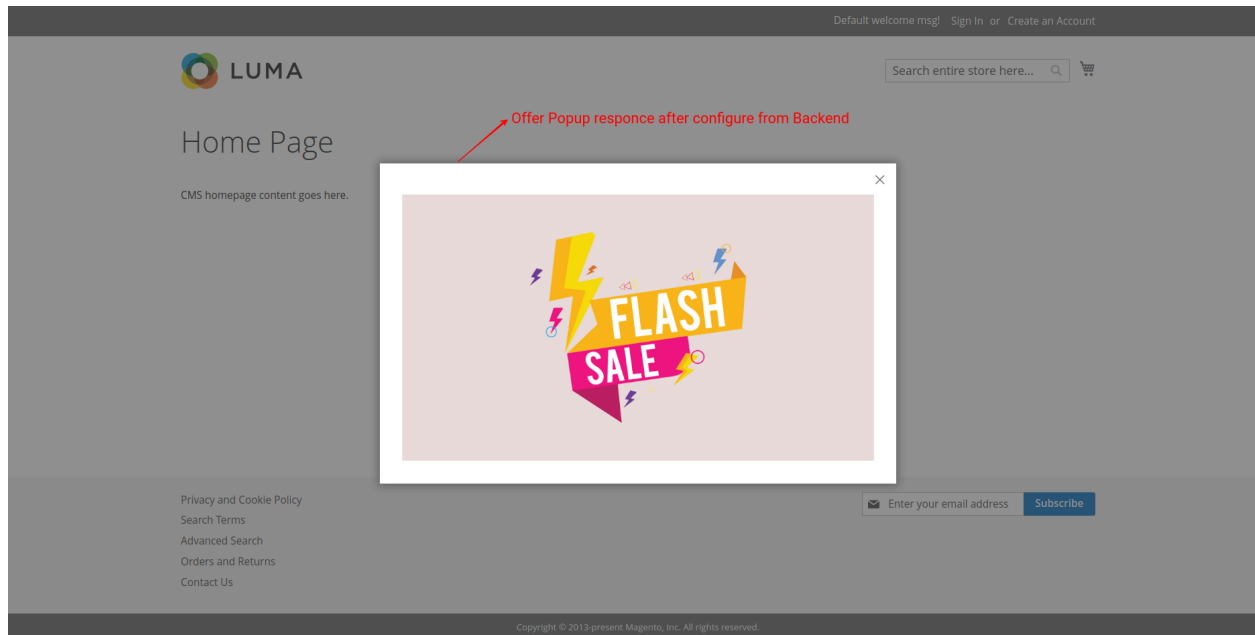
Default welcome msg! Sign In or Create an Account

LUMA

Search entire store here...

Offer Popup responce after configure from Backend

Home Page

CMS homepage content goes here.

×

FLASH SALE

Privacy and Cookie Policy
Search Terms
Advanced Search
Orders and Returns
Contact Us

Enter your email address
Subscribe

Copyright © 2013-present Magento, Inc. All rights reserved.